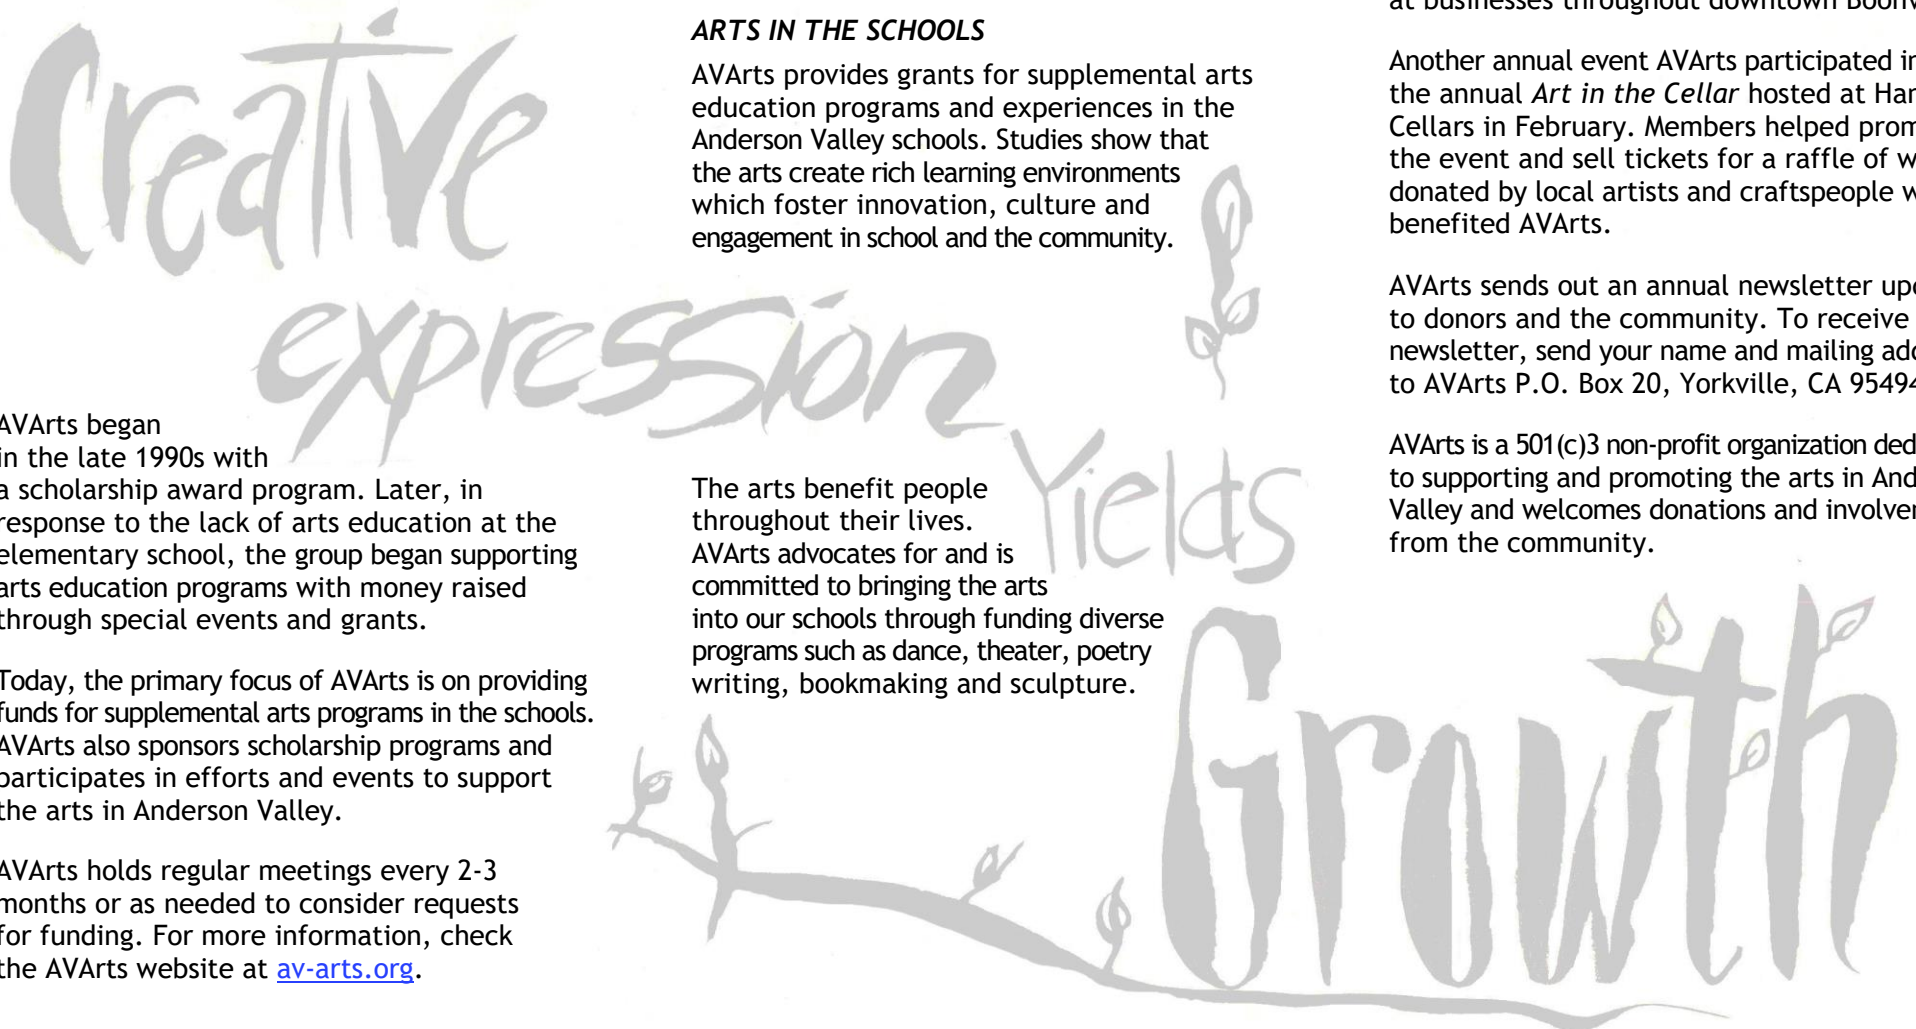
Creative expression Yields Growth

AVArts began in the late 1990s with a scholarship award program. Later, in response to the lack of arts education at the elementary school, the group began supporting arts education programs with money raised through special events and grants.

Today, the primary focus of AVArts is on providing funds for supplemental arts programs in the schools. AVArts also sponsors scholarship programs and participates in efforts and events to support the arts in Anderson Valley.

AVArts holds regular meetings every 2-3 months or as needed to consider requests for funding. For more information, check the AVArts website at av-arts.org.

*ARTS IN THE SCHOOLS*

AVArts provides grants for supplemental arts education programs and experiences in the Anderson Valley schools. Studies show that the arts create rich learning environments which foster innovation, culture and engagement in school and the community.

The arts benefit people throughout their lives. AVArts advocates for and is committed to bringing the arts into our schools through funding diverse programs such as dance, theater, poetry writing, bookmaking and sculpture.

at businesses throughout downtown Boonv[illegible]

Another annual event AVArts participated i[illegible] the annual *Art in the Cellar* hosted at Har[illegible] Cellars in February. Members helped prom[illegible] the event and sell tickets for a raffle of w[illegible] donated by local artists and craftspeople w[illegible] benefited AVArts.

AVArts sends out an annual newsletter up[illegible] to donors and the community. To receive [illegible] newsletter, send your name and mailing ad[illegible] to AVArts P.O. Box 20, Yorkville, CA 9549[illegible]

AVArts is a 501(c)3 non-profit organization ded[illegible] to supporting and promoting the arts in And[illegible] Valley and welcomes donations and involve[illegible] from the community.